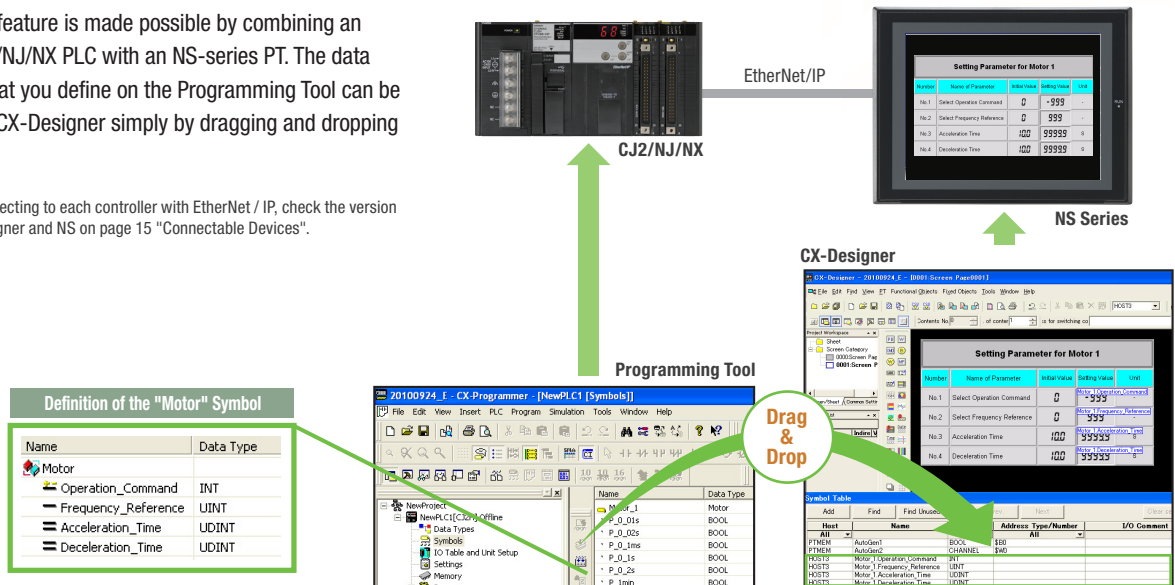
feature is made possible by combining an /NJ/NX PLC with an NS-series PT. The data at you define on the Programming Tool can be CX-Designer simply by dragging and dropping

ecting to each controller with EtherNet / IP, check the version gner and NS on page 15 "Connectable Devices".

CJ2/NJ/NX

EtherNet/IP

Setting Parameter for Motor 1

| Number | Name of Parameter | Initial Value | Setting Value | Unit |
|---|---|---|---|---|
| No.1 | Select Operation Command | 0 | -999 | - |
| No.2 | Select Frequency Reference | 0 | 999 | - |
| No.3 | Acceleration Time | 100 | 99999 | s |
| No.4 | Deceleration Time | 100 | 99999 | s |

NS Series

CX-Designer

CX-Designer - 20100924_E - [0001:Screen Page0001]

File Edit Find View PT Functional Objects Fixed Objects Tools Window Help

HOST3

Contents No. of content is for switching co

Project Workspace

Sheet

Screen Category

0000:Screen Pag

0001:Screen P

Setting Parameter for Motor 1

| Number | Name of Parameter | Initial Value | Setting Value | Unit |
|---|---|---|---|---|
| No.1 | Select Operation Command | 0 | Motor_1.Operation_Command -999 | |
| No.2 | Select Frequency Reference | 0 | Motor_1.Frequency_Reference 999 | |
| No.3 | Acceleration Time | 100 | Motor_1.Acceleration_Time 99999 | s |
| No.4 | Deceleration Time | 100 | Motor_1.Deceleration_Time 99999 | s |

Symbol Table

Add Find Find Unused Next Clear

| Host | Name | | Address | Type/Number | I/O Comment |
|---|---|---|---|---|---|
| All | | | | All | |
| PTMEM | AutoGen1 | BOOL | $B0 | | |
| PTMEM | AutoGen2 | CHANNEL | $W0 | | |
| HOST3 | Motor_1.Operation_Command | INT | | | |
| HOST3 | Motor_1.Frequency_Reference | UINT | | | |
| HOST3 | Motor_1.Acceleration_Time | UDINT | | | |
| HOST3 | Motor_1.Deceleration_Time | UDINT | | | |

Programming Tool

Drag & Drop

Definition of the "Motor" Symbol

| Name | Data Type |
|---|---|
| Motor | |
| Operation_Command | INT |
| Frequency_Reference | UINT |
| Acceleration_Time | UDINT |
| Deceleration_Time | UDINT |

20100924_E - CX-Programmer - [NewPLC1 [Symbols]]

File Edit View Insert PLC Program Simulation Tools Window Help

NewProject

NewPLC1[CJ2] Offline

Data Types

Symbols

IO Table and Unit Setup

Settings

Memory

| Name | Data Type |
|---|---|
| Motor_1 | Motor |
| P_0_01s | BOOL |
| P_0_02s | BOOL |
| P_0_1ms | BOOL |
| P_0_1s | BOOL |
| P_0_2s | BOOL |
| P_1min | BOOL |